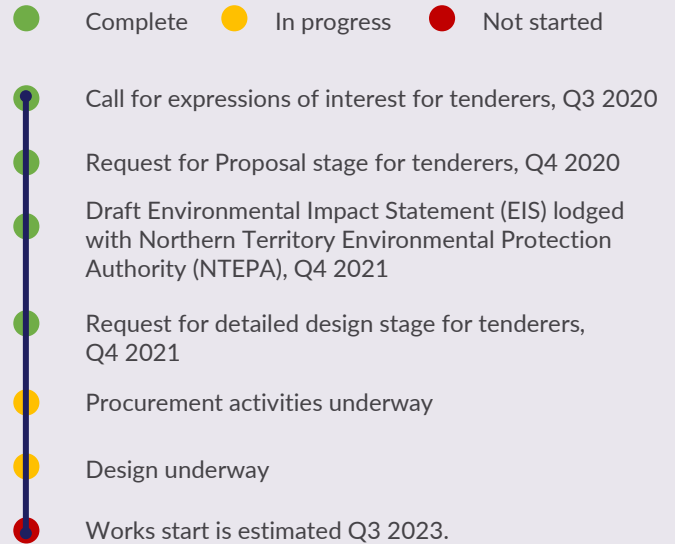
Complete In progress Not started

Call for expressions of interest for tenderers, Q3 2020

Request for Proposal stage for tenderers, Q4 2020

Draft Environmental Impact Statement (EIS) lodged with Northern Territory Environmental Protection Authority (NTEPA), Q4 2021

Request for detailed design stage for tenderers, Q4 2021

Procurement activities underway

Design underway

Works start is estimated Q3 2023.